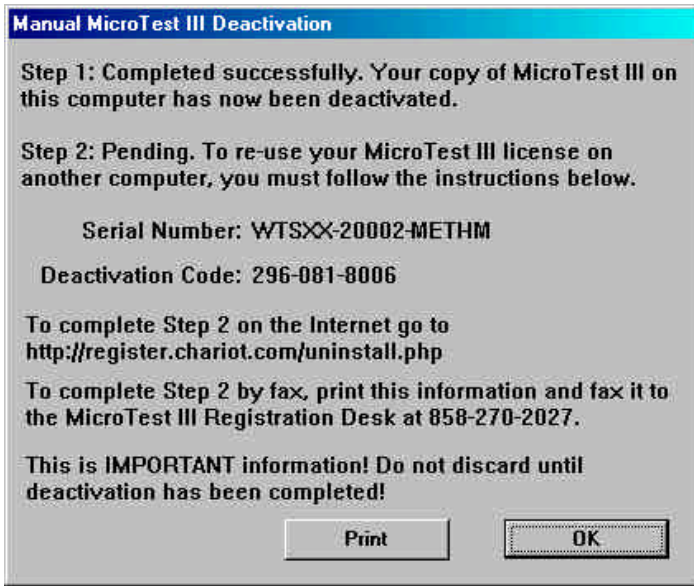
Manual MicroTest III Deactivation

Step 1: Completed successfully. Your copy of MicroTest III on this computer has now been deactivated.

Step 2: Pending. To re-use your MicroTest III license on another computer, you must follow the instructions below.

Serial Number: WTSXX-20002-METHM

Deactivation Code: 296-081-8006

To complete Step 2 on the Internet go to http://register.chariot.com/uninstall.php

To complete Step 2 by fax, print this information and fax it to the MicroTest III Registration Desk at 858-270-2027.

This is IMPORTANT information! Do not discard until deactivation has been completed!

Print

OK